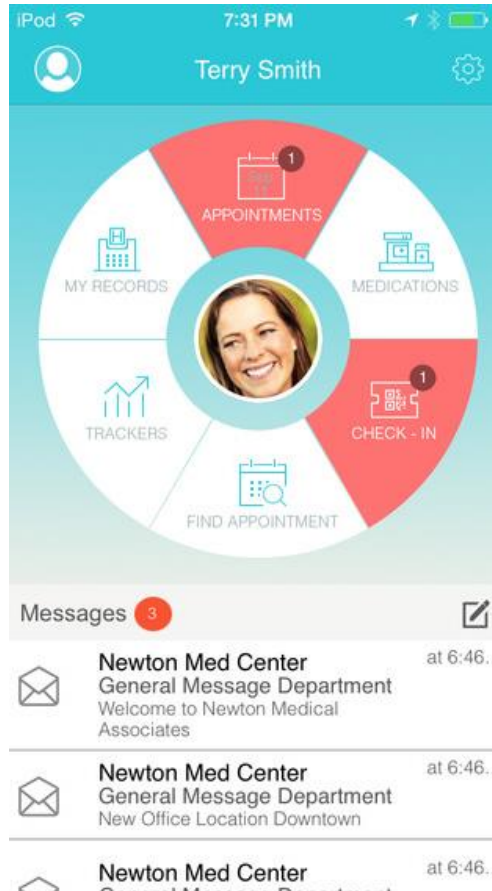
iPod 7:31 PM

Terry Smith

1
Sep 11
APPOINTMENTS

MY RECORDS

MEDICATIONS

TRACKERS

1
CHECK - IN

FIND APPOINTMENT

Messages 3

Newton Med Center
General Message Department
Welcome to Newton Medical Associates
at 6:46.

Newton Med Center
General Message Department
New Office Location Downtown
at 6:46.

Newton Med Center
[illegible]
at 6:46.